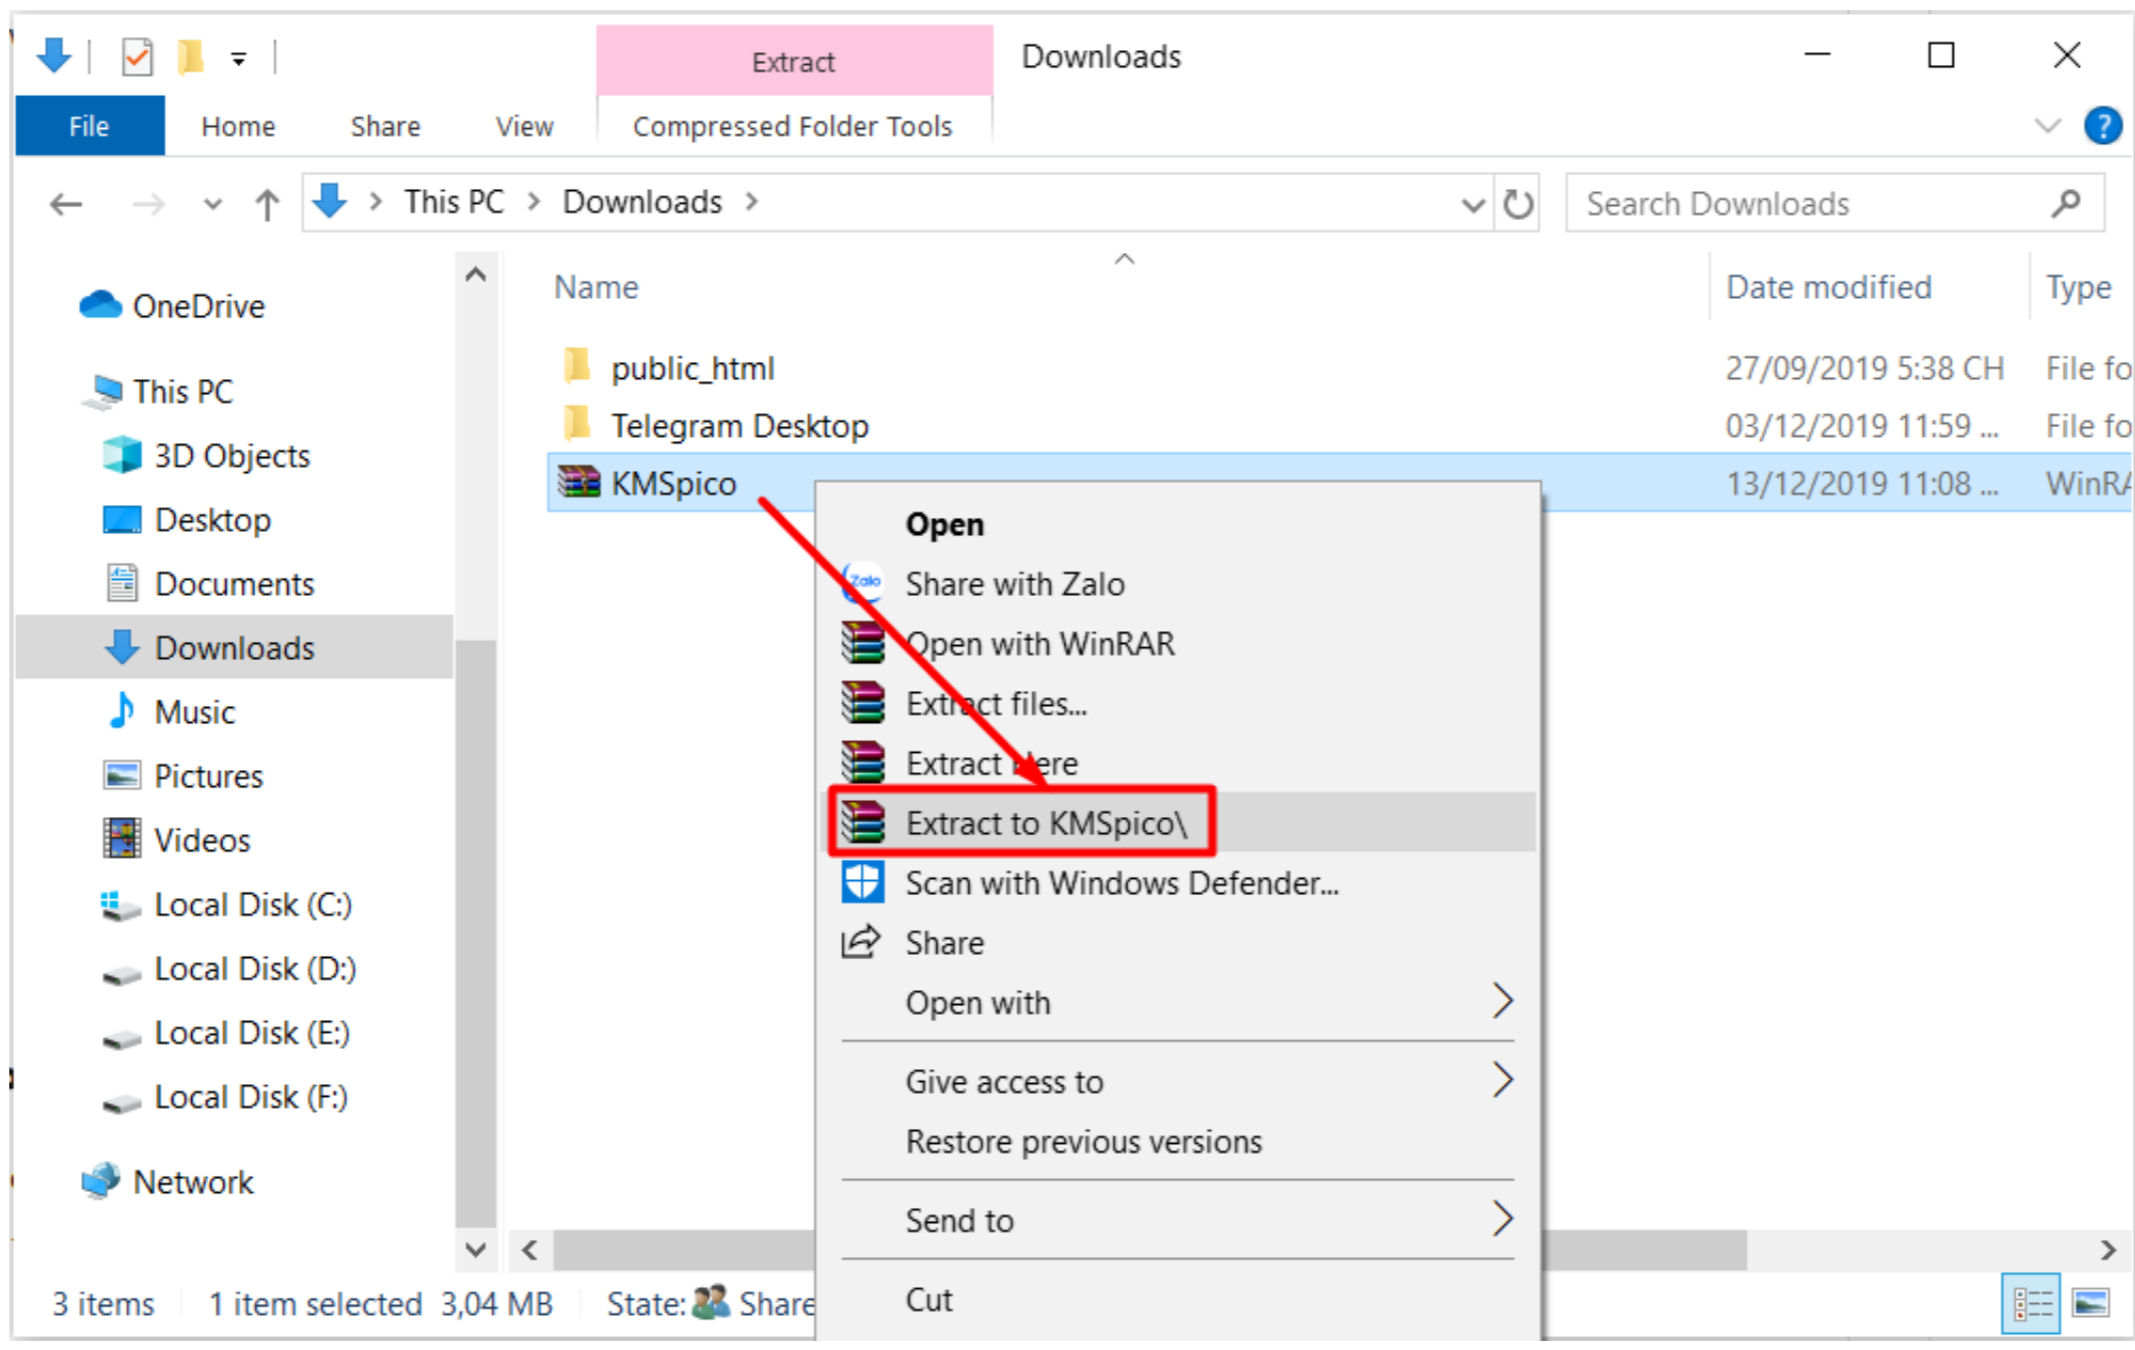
Extract
Downloads
File
Home
Share
View
Compressed Folder Tools

This PC > Downloads >
Search Downloads

OneDrive
This PC
3D Objects
Desktop
Documents
Downloads
Music
Pictures
Videos
Local Disk (C:)
Local Disk (D:)
Local Disk (E:)
Local Disk (F:)
Network

| Name | Date modified | Type |
|---|---|---|
| public_html | 27/09/2019 5:38 CH | File fo |
| Telegram Desktop | 03/12/2019 11:59 ... | File fo |
| KMSpico | 13/12/2019 11:08 ... | WinR |

Open
Share with Zalo
Open with WinRAR
Extract files...
Extract Here
Extract to KMSpico\
Scan with Windows Defender...
Share
Open with
Give access to
Restore previous versions
Send to
Cut

3 items 1 item selected 3,04 MB State: Share